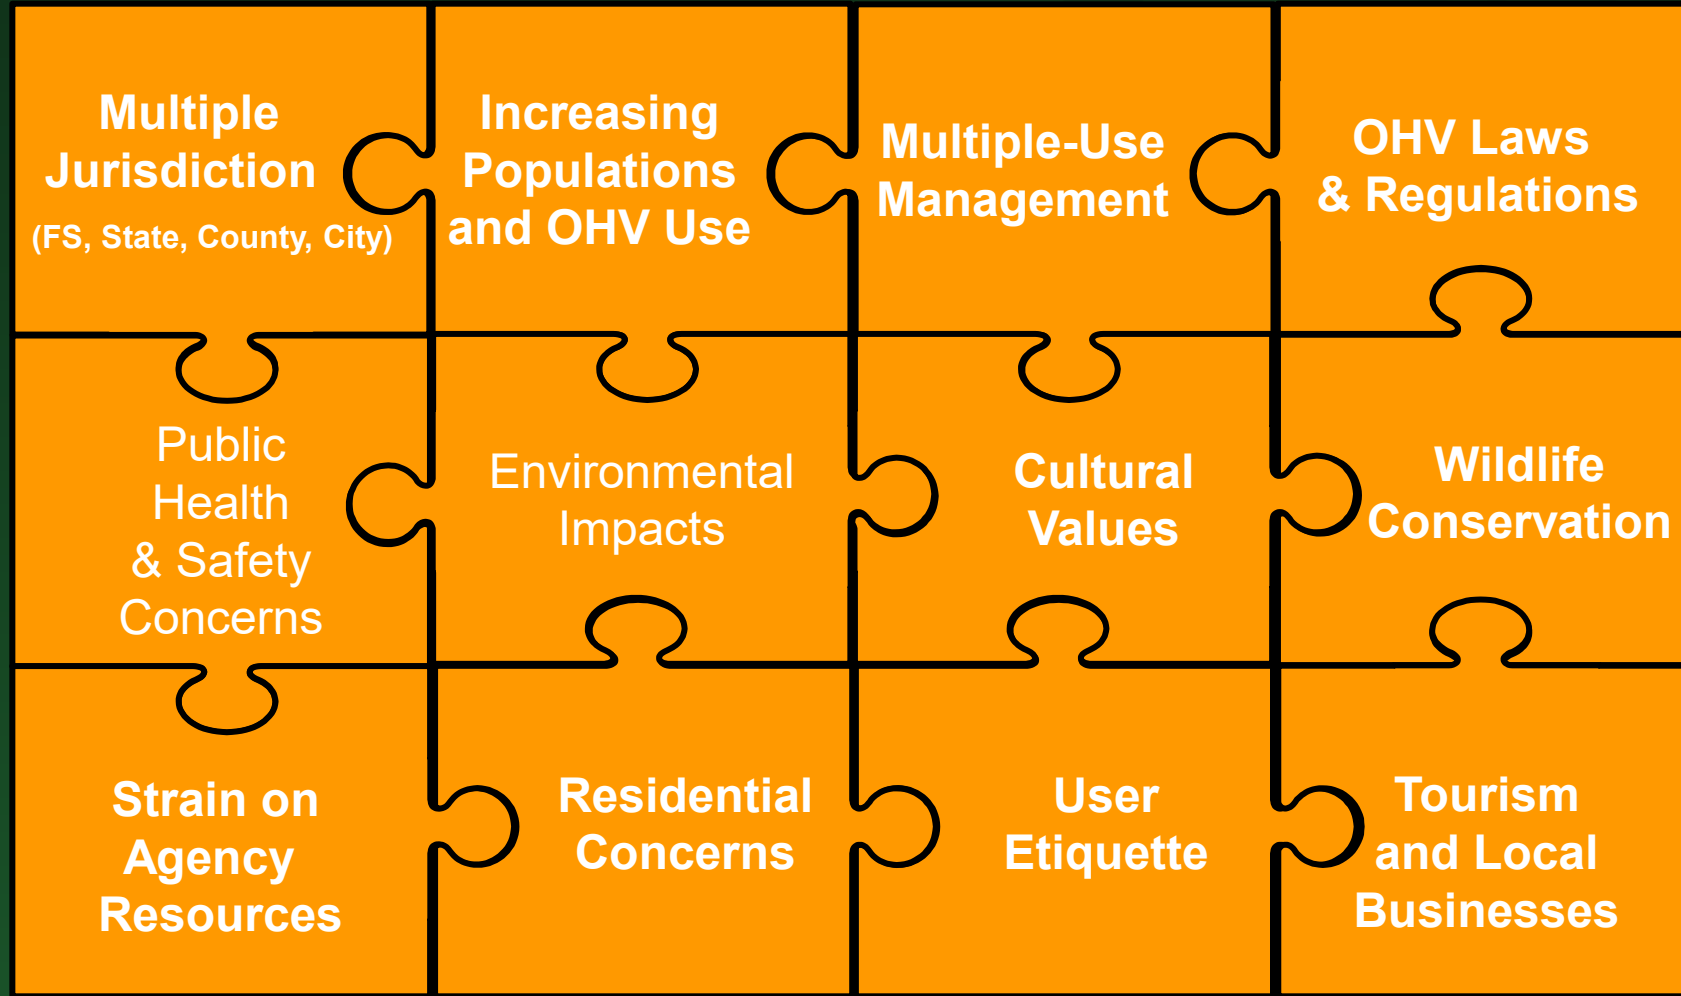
Multiple Jurisdiction
(FS, State, County, City)

Increasing Populations and OHV Use

Multiple-Use Management

OHV Laws & Regulations

Public Health & Safety Concerns

Environmental Impacts

Cultural Values

Wildlife Conservation

Strain on Agency Resources

Residential Concerns

User Etiquette

Tourism and Local Businesses